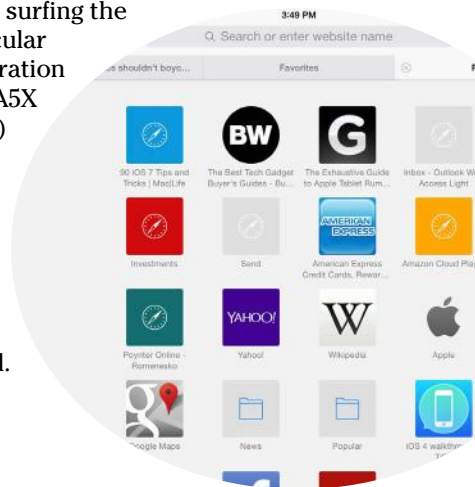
surfing the
cular
ration
A5X
)

d.

3:49 PM

Search or enter website name

s shouldn't boyc...

Favorites

90 iOS 7 Tips and Tricks | MacLife

BW

The Best Tech Gadget Buyer's Guides - Bu...

G

The Exhaustive Guide to Apple Tablet Rum...

Inbox - Outlook W Access Light

Investments

Send

AMERICAN EXPRESS

American Express Credit Cards, Rewar...

Amazon Cloud Pla

Poynter Online - Romenesko

YAHOO!

Yahoo!

W

Wikipedia

Apple

Google Maps

News

Popular

iOS 4 walkthr